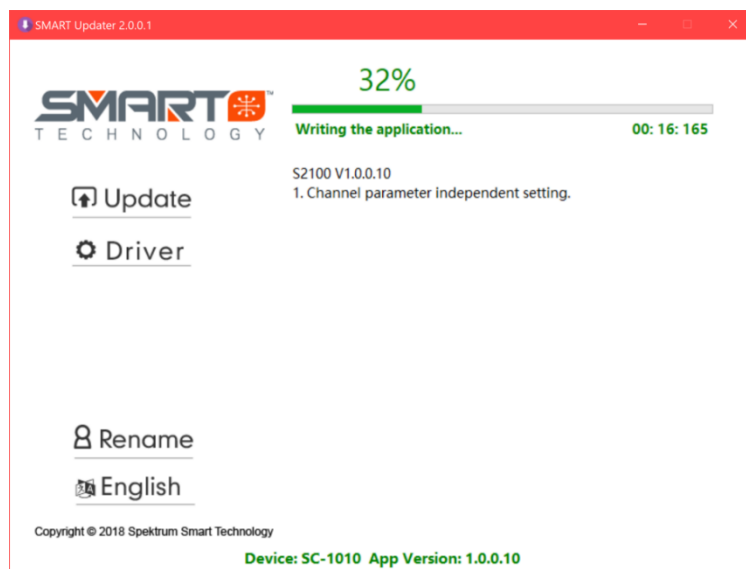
SMART Updater 2.0.0.1

SMART™
TECHNOLOGY

32%

Writing the application...

00: 16: 165

S2100 V1.0.0.10
1. Channel parameter independent setting.

Update

Driver

Rename

English

Copyright © 2018 Spektrum Smart Technology

Device: SC-1010 App Version: 1.0.0.10